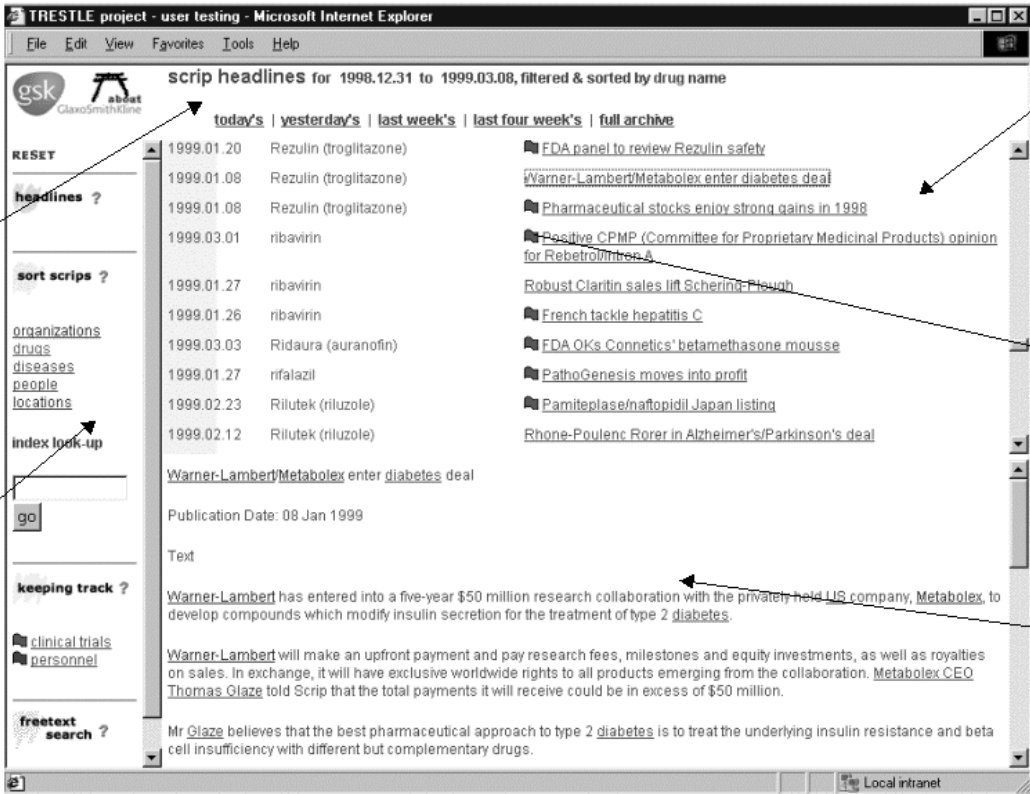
TRESTLE project - user testing - Microsoft Internet Explorer

File Edit View Favorites Tools Help

gsk GlaxoSmithKline about

scrip headlines for 1998.12.31 to 1999.03.08, filtered & sorted by drug name

today's | yesterday's | last week's | last four week's | full archive

RESET

headlines ?

sort scrips ?

organizations
drugs
diseases
people
locations

index look-up

go

keeping track ?

clinical trials
personnel

freetext search ?

| | | |
|---|---|---|
| 1999.01.20 | Rezulin (troglitazone) | FDA panel to review Rezulin safety |
| 1999.01.08 | Rezulin (troglitazone) | Warner-Lambert/Metabolex enter diabetes deal |
| 1999.01.08 | Rezulin (troglitazone) | Pharmaceutical stocks enjoy strong gains in 1998 |
| 1999.03.01 | ribavirin | Positive CPMP (Committee for Proprietary Medicinal Products) opinion for Rebetrol/Intron A |
| 1999.01.27 | ribavirin | Robust Claritin sales lift Schering-Plough |
| 1999.01.26 | ribavirin | French tackle hepatitis C |
| 1999.03.03 | Ridaura (auranofin) | FDA OKs Connetics' betamethasone mousse |
| 1999.01.27 | rifalazil | PathoGenesis moves into profit |
| 1999.02.23 | Rilutek (riluzole) | Pamiteplase/naftopidil Japan listing |
| 1999.02.12 | Rilutek (riluzole) | Rhone-Poulenc Rorer in Alzheimer's/Parkinson's deal |

Warner-Lambert/Metabolex enter diabetes deal

Publication Date: 08 Jan 1999

Text

Warner-Lambert has entered into a five-year $50 million research collaboration with the privately held US company, Metabolex, to develop compounds which modify insulin secretion for the treatment of type 2 diabetes.

Warner-Lambert will make an upfront payment and pay research fees, milestones and equity investments, as well as royalties on sales. In exchange, it will have exclusive worldwide rights to all products emerging from the collaboration. Metabolex CEO Thomas Glaze told Scrip that the total payments it will receive could be in excess of $50 million.

Mr Glaze believes that the best pharmaceutical approach to type 2 diabetes is to treat the underlying insulin resistance and beta cell insufficiency with different but complementary drugs.

Local intranet